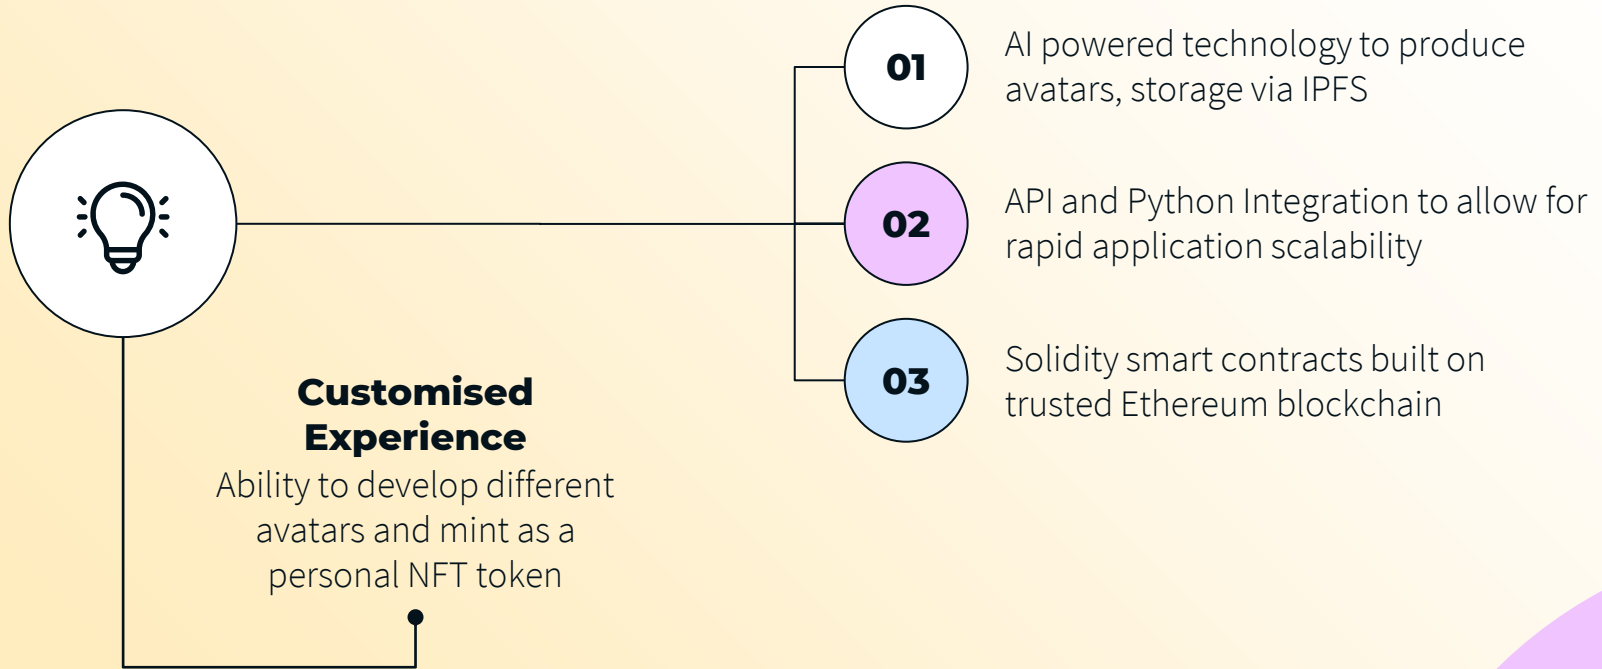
01

AI powered technology to produce avatars, storage via IPFS

02

API and Python Integration to allow for rapid application scalability

03

Solidity smart contracts built on trusted Ethereum blockchain

Customised Experience

Ability to develop different avatars and mint as a personal NFT token